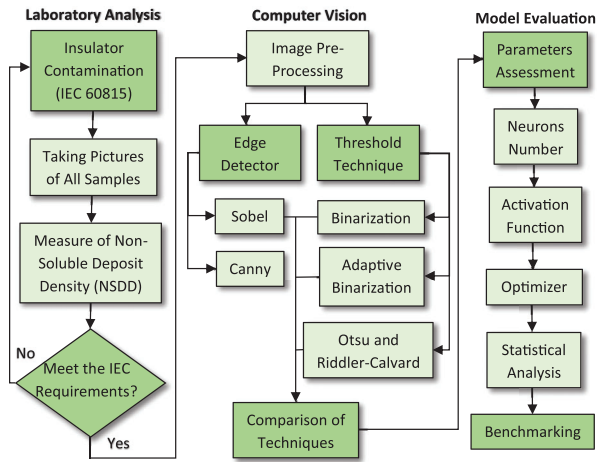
Laboratory Analysis

Insulator Contamination (IEC 60815)

Taking Pictures of All Samples

Measure of Non-Soluble Deposit Density (NSDD)

No

Meet the IEC Requirements?

Yes

Computer Vision

Image Pre-Processing

Edge Detector

Threshold Technique

Sobel

Canny

Binarization

Adaptive Binarization

Otsu and Riddler-Calvard

Comparison of Techniques

Model Evaluation

Parameters Assessment

Neurons Number

Activation Function

Optimizer

Statistical Analysis

Benchmarking